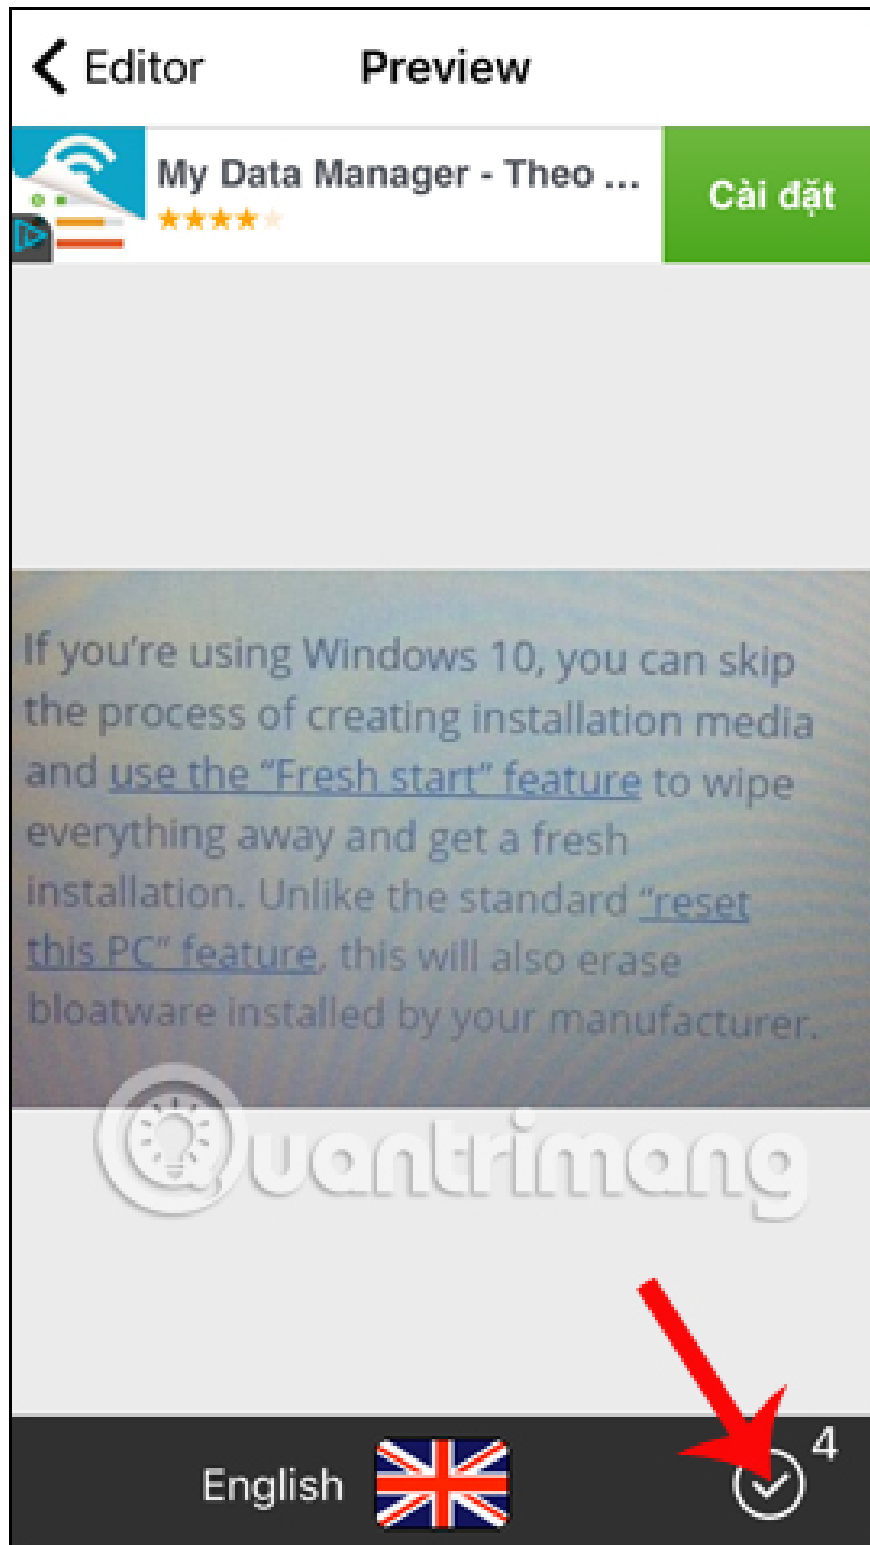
Editor

Preview

My Data Manager - Theo ...

★★★★★

Cài đặt

If you're using Windows 10, you can skip the process of creating installation media and use the "Fresh start" feature to wipe everything away and get a fresh installation. Unlike the standard "reset this PC" feature, this will also erase bloatware installed by your manufacturer.

Quantrimang

English

4